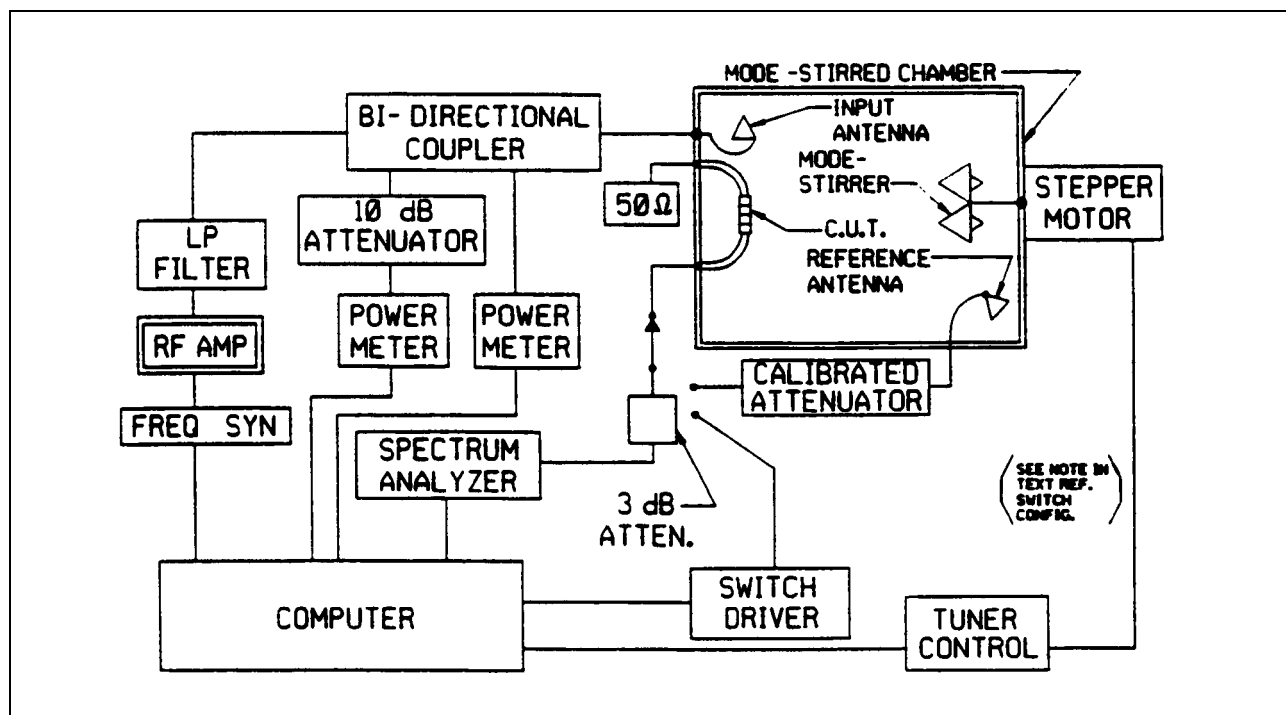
MODE -STIRRED CHAMBER

BI- DIRECTIONAL COUPLER

INPUT ANTENNA

MODE-STIRRER

50Ω

C.U.T.

STEPPER MOTOR

LP FILTER

10 dB ATTENUATOR

REFERENCE ANTENNA

RF AMP

POWER METER

POWER METER

FREQ SYN

CALIBRATED ATTENUATOR

SPECTRUM ANALYZER

3 dB ATTEN.

(SEE NOTE IN TEXT REF. SWITCH CONFIG.)

COMPUTER

SWITCH DRIVER

TUNER CONTROL